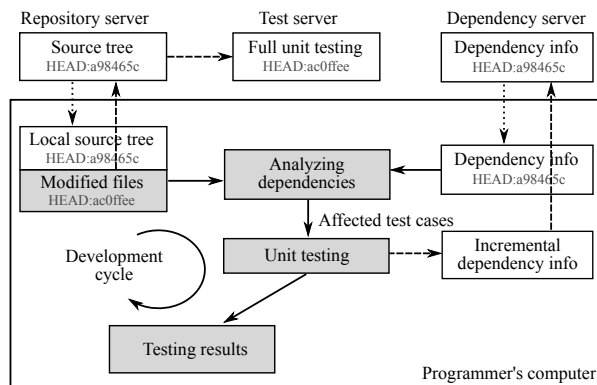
Repository server

Source tree
HEAD:a98465c

Test server

Full unit testing
HEAD:ac0ffee

Dependency server

Dependency info
HEAD:a98465c

Local source tree
HEAD:a98465c

Modified files
HEAD:ac0ffee

Analyzing dependencies

Dependency info
HEAD:a98465c

Affected test cases

Development cycle

Unit testing

Incremental dependency info

Testing results

Programmer's computer